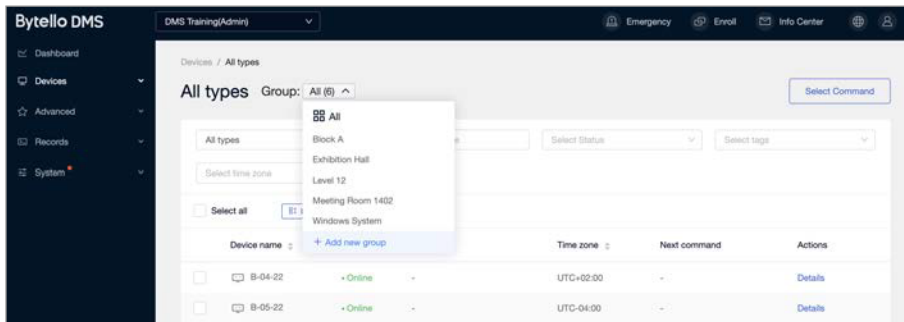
Bytello DMS

DMS Training(Admin)

Emergency Enroll Info Center

Dashboard

Devices

Advanced

Records

System

Devices / All types

All types Group: All (6)

Select Command

All

Block A

Exhibition Hall

Level 12

Meeting Room 1402

Windows System

+ Add new group

All types

Select Status

Select tags

Select time zone

Select all

Device name

Time zone

Next command

Actions

B-04-22

• Online

-

UTC+02:00

-

Details

B-05-22

• Online

-

UTC-04:00

-

Details